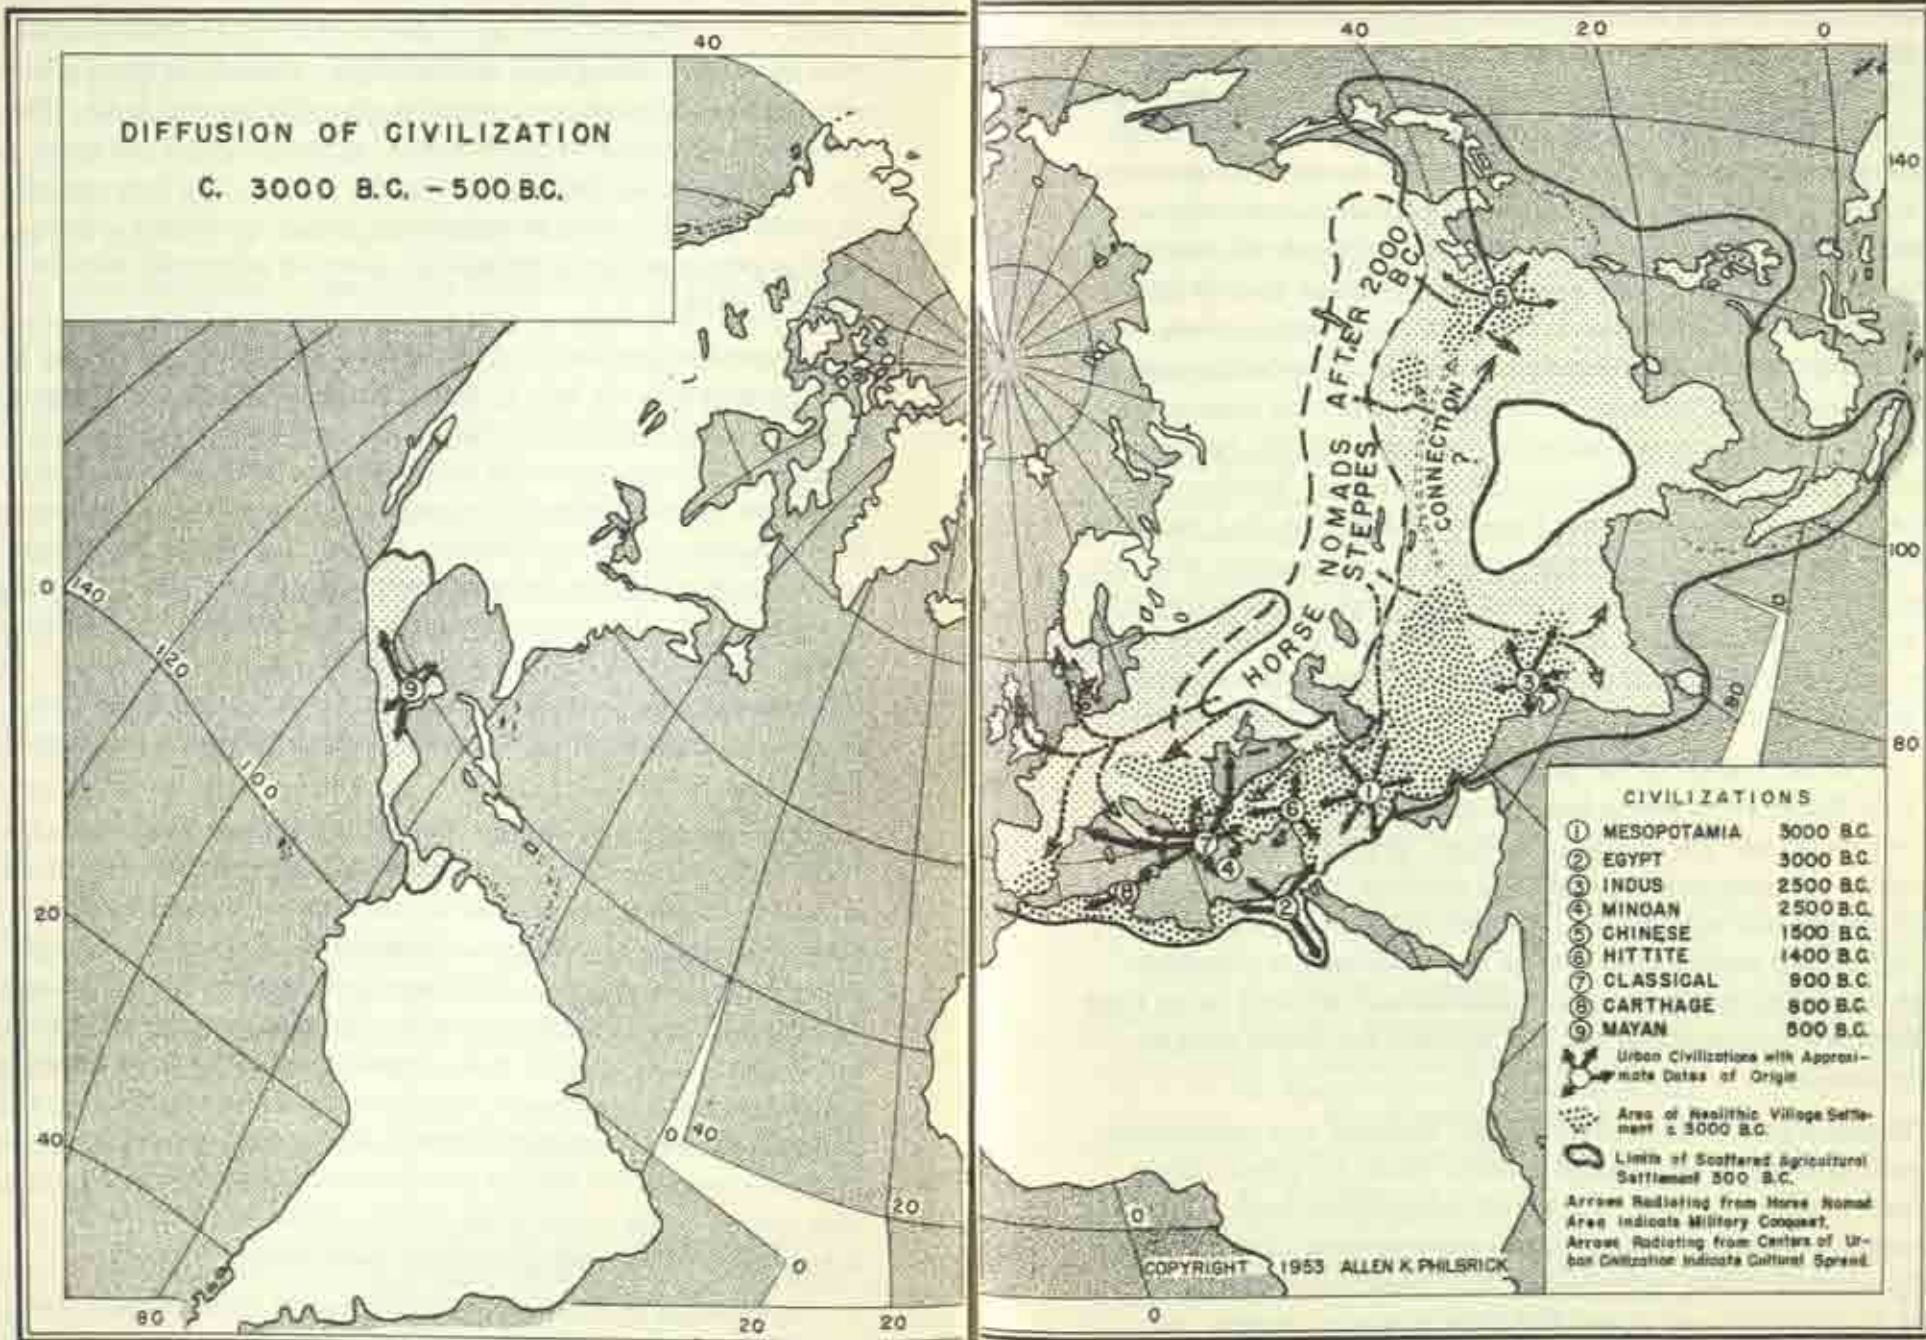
DIFFUSION OF CIVILIZATION
C. 3000 B.C. – 500 B.C.

40
0
140
120
100
20
40
80
0
40
20
20
20
0

40
20
0
140
100
80
0
80
0
0

HORSE NOMADS AFTER 2000 B.C.
STEPPES
CONNECTION ?

CIVILIZATIONS
① MESOPOTAMIA 3000 B.C.
② EGYPT 3000 B.C.
③ INDUS 2500 B.C.
④ MINOAN 2500 B.C.
⑤ CHINESE 1500 B.C.
⑥ HITTITE 1400 B.C.
⑦ CLASSICAL 900 B.C.
⑧ CARTHAGE 800 B.C.
⑨ MAYAN 500 B.C.
Urban Civilizations with Approximate Dates of Origin
Area of Neolithic Village Settlement c. 3000 B.C.
Limits of Scattered Agricultural Settlement 500 B.C.
Arrows Radiating from Horse Nomad Area Indicate Military Conquest.
Arrows Radiating from Centers of Urban Civilization Indicate Cultural Spread.

COPYRIGHT 1953 ALLEN K. PHILBRICK